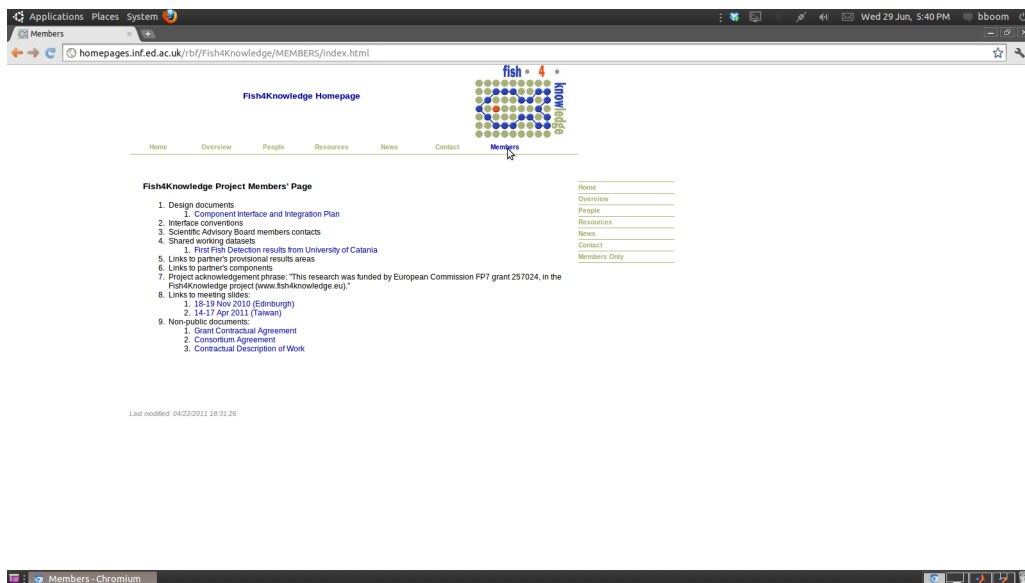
Applications Places System

Wed 29 Jun, 5:40 PM bboom

Members ×

homepages.inf.ed.ac.uk/rbf/Fish4Knowledge/MEMBERS/index.html

Fish4Knowledge Homepage

fish 4 knowledge

Home Overview People Resources News Contact Members

Fish4Knowledge Project Members' Page

1. Design documents
   1. Component Interface and Integration Plan
2. Interface conventions
3. Scientific Advisory Board members contacts
4. Shared working datasets
   1. First Fish Detection results from University of Catania
5. Links to partner's provisional results areas
6. Links to partner's components
7. Project acknowledgement phrase: "This research was funded by European Commission FP7 grant 257024, in the Fish4Knowledge project (www.fish4knowledge.eu)."
8. Links to meeting slides:
   1. 18-19 Nov 2010 (Edinburgh)
   2. 14-17 Apr 2011 (Taiwan)
9. Non-public documents:
   1. Grant Contractual Agreement
   2. Consortium Agreement
   3. Contractual Description of Work

Home
Overview
People
Resources
News
Contact
Members Only

Last modified: 04/22/2011 18:31:26

Members - Chromium